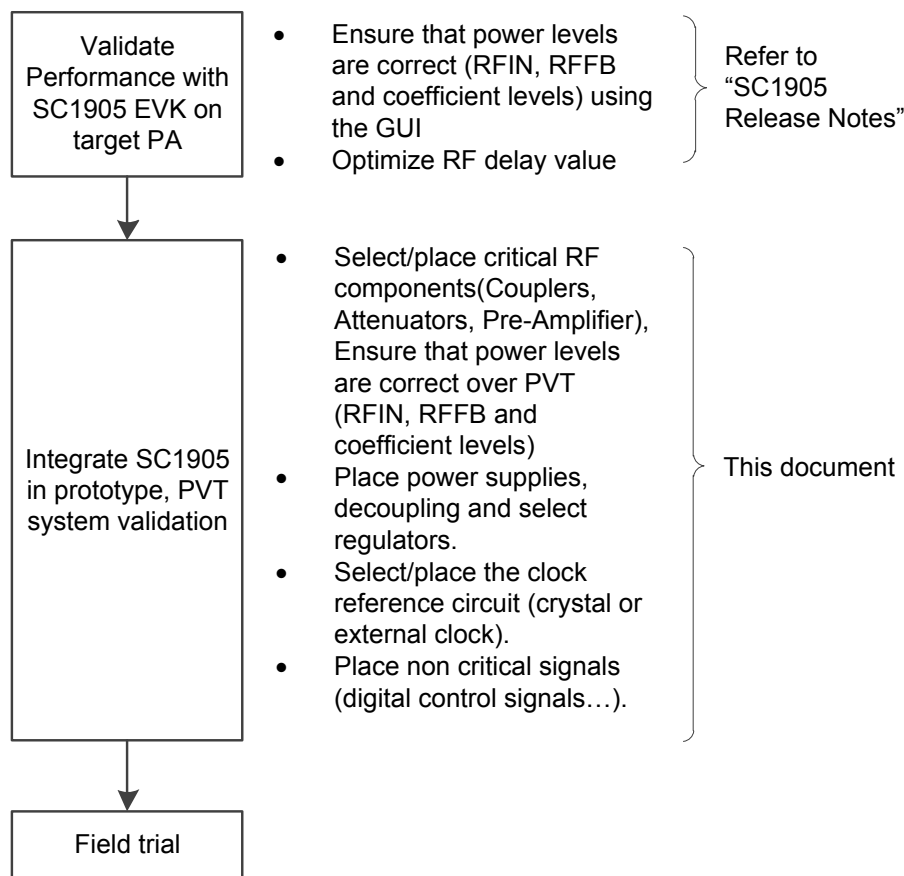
Validate Performance with SC1905 EVK on target PA

- Ensure that power levels are correct (RFIN, RFFB and coefficient levels) using the GUI
- Optimize RF delay value

Refer to "SC1905 Release Notes"

Integrate SC1905 in prototype, PVT system validation

- Select/place critical RF components(Couplers, Attenuators, Pre-Amplifier), Ensure that power levels are correct over PVT (RFIN, RFFB and coefficient levels)
- Place power supplies, decoupling and select regulators.
- Select/place the clock reference circuit (crystal or external clock).
- Place non critical signals (digital control signals…).

This document

Field trial